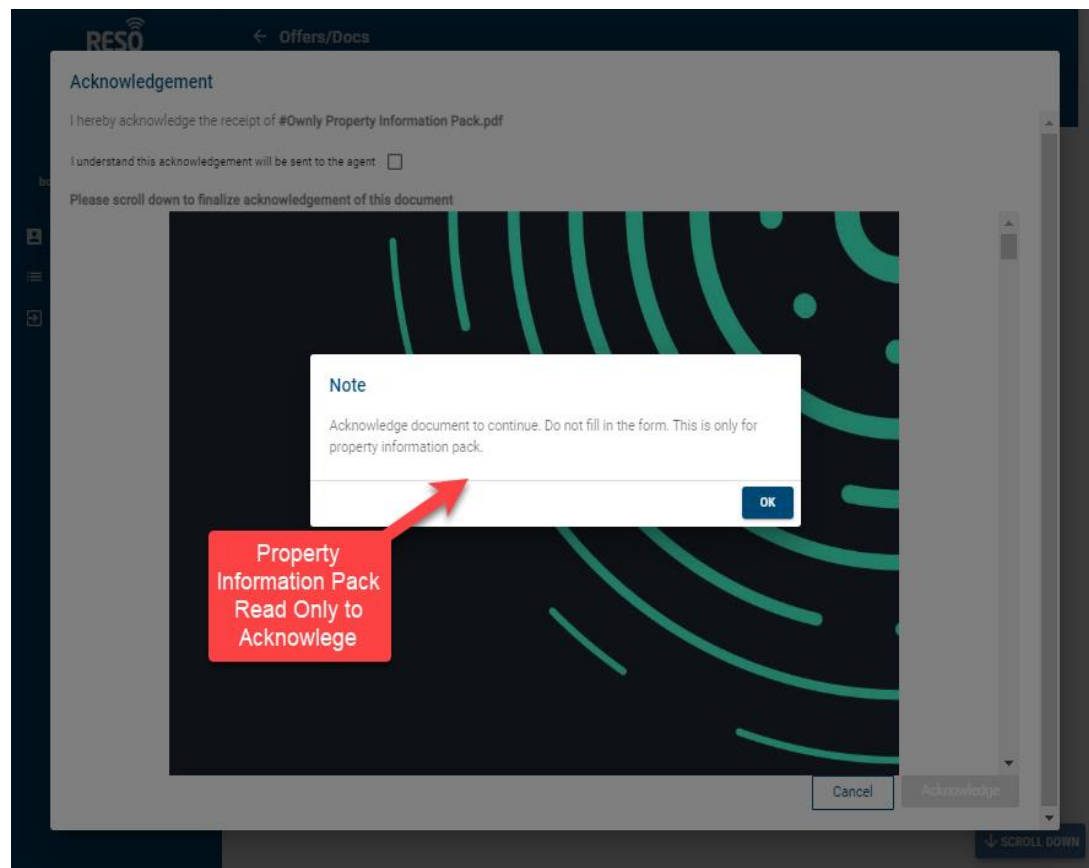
RESO

← Offers/Docs

Acknowledgement

I hereby acknowledge the receipt of #Ownly Property Information Pack.pdf

I understand this acknowledgement will be sent to the agent

Please scroll down to finalize acknowledgement of this document

Note

Acknowledge document to continue. Do not fill in the form. This is only for property information pack.

OK

Property Information Pack Read Only to Acknowlege

Cancel

Acknowledge

SCROLL DOWN